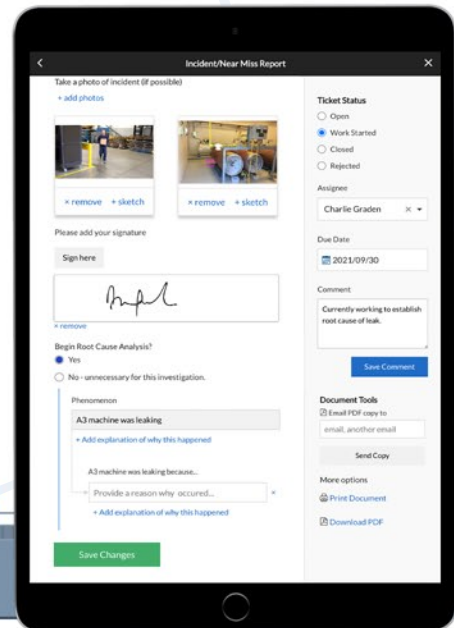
Incident/Near Miss Report

Take a photo of incident (if possible)

+ add photos

× remove + sketch

× remove + sketch

Please add your signature

Sign here

× remove

Begin Root Cause Analysis?

Yes

No - unnecessary for this investigation.

Phenomenon

A3 machine was leaking

+ Add explanation of why this happened

A3 machine was leaking because...

Provide a reason why occured...

×

+ Add explanation of why this happened

Save Changes

Ticket Status

Open

Work Started

Closed

Rejected

Assignee

Charlie Graden

Due Date

2021/09/30

Comment

Currently working to establish root cause of leak.

Save Comment

Document Tools

Email PDF copy to

email, another email

Send Copy

More options

Print Document

Download PDF